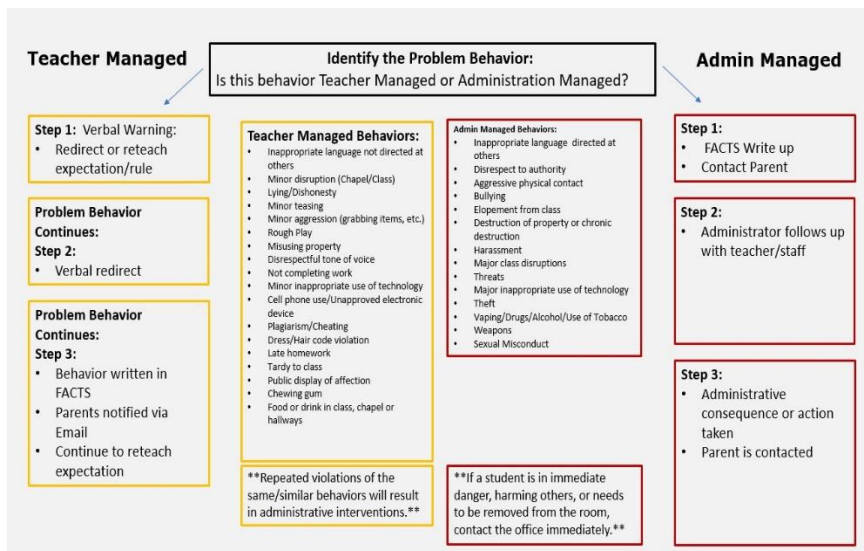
Teacher Managed

Identify the Problem Behavior:
Is this behavior Teacher Managed or Administration Managed?

Admin Managed

Step 1: Verbal Warning:
• Redirect or reteach expectation/rule

Problem Behavior Continues:
Step 2:
• Verbal redirect

Problem Behavior Continues:
Step 3:
• Behavior written in FACTS
• Parents notified via Email
• Continue to reteach expectation

Teacher Managed Behaviors:
• Inappropriate language not directed at others
• Minor disruption (Chapel/Class)
• Lying/Dishonesty
• Minor teasing
• Minor aggression (grabbing items, etc.)
• Rough Play
• Misusing property
• Disrespectful tone of voice
• Not completing work
• Minor inappropriate use of technology
• Cell phone use/Unapproved electronic device
• Plagiarism/Cheating
• Dress/Hair code violation
• Late homework
• Tardy to class
• Public display of affection
• Chewing gum
• Food or drink in class, chapel or hallways

**Repeated violations of the same/similar behaviors will result in administrative interventions.**

Admin Managed Behaviors:
• Inappropriate language directed at others
• Disrespect to authority
• Aggressive physical contact
• Bullying
• Elopement from class
• Destruction of property or chronic destruction
• Harassment
• Major class disruptions
• Threats
• Major inappropriate use of technology
• Theft
• Vaping/Drugs/Alcohol/Use of Tobacco
• Weapons
• Sexual Misconduct

**If a student is in immediate danger, harming others, or needs to be removed from the room, contact the office immediately.**

Step 1:
• FACTS Write up
• Contact Parent

Step 2:
• Administrator follows up with teacher/staff

Step 3:
• Administrative consequence or action taken
• Parent is contacted